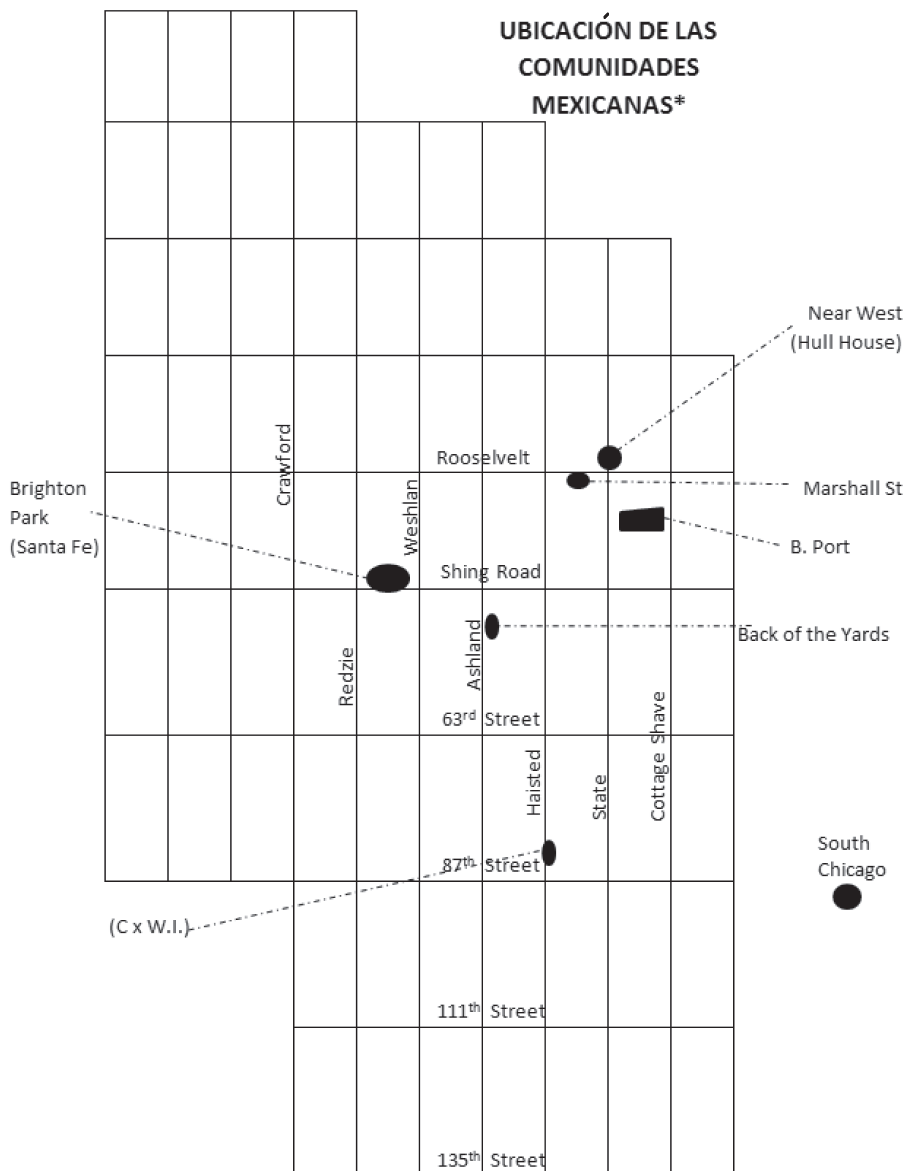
UBICACIÓN DE LAS COMUNIDADES MEXICANAS*

Near West
(Hull House)

Crawford

Rooselvelt

Brighton
Park
(Santa Fe)

Weshlan

Marshall St

B. Port

Shing Road

Back of the Yards

Redzie

Ashland

63rd Street

Cottage Shave

Haisted

State

South
Chicago

87th Street

(C x W.I.)

111th Street

135th Street